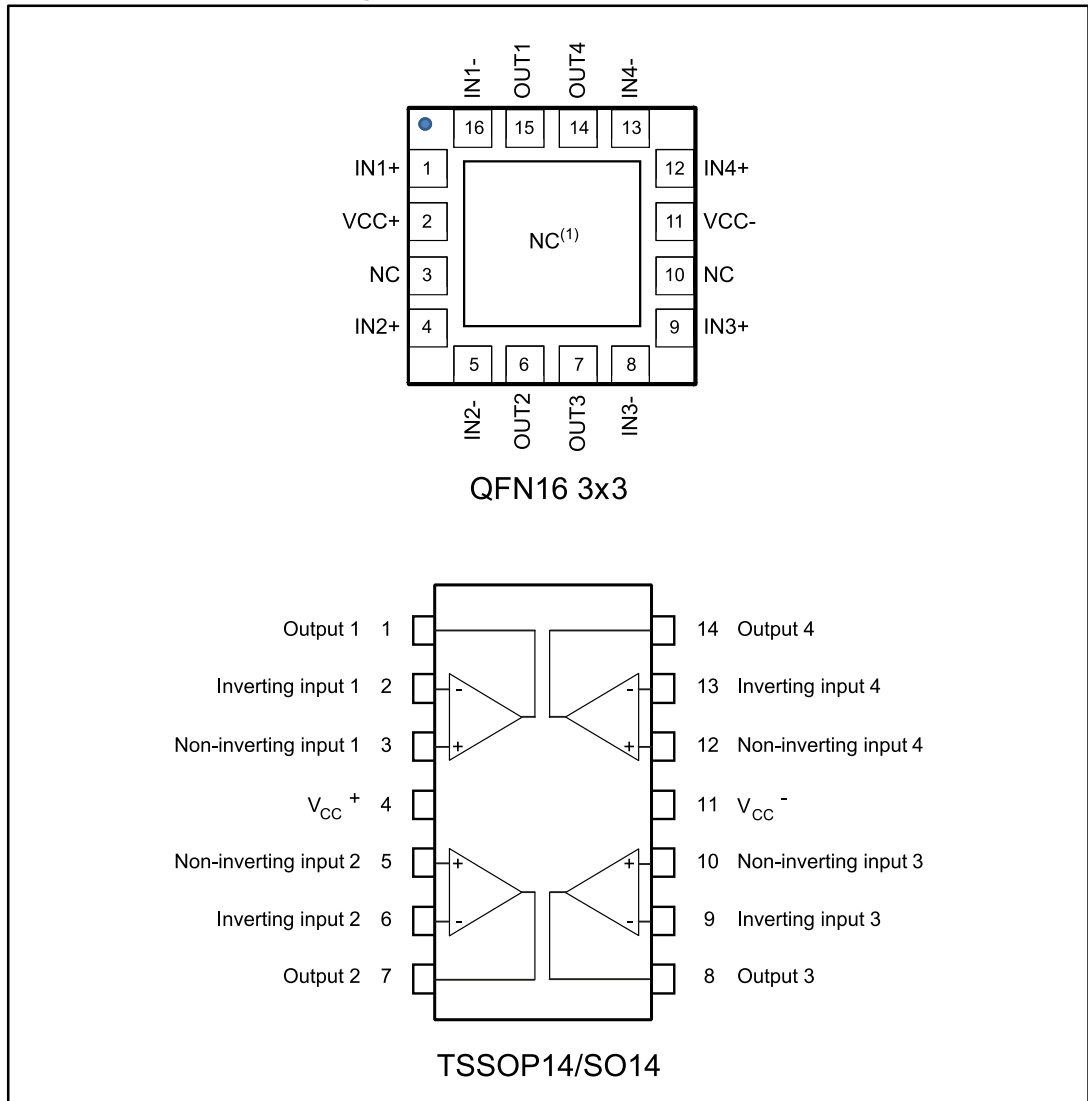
IN1- OUT1 OUT4 IN4-
16 15 14 13
IN1+ 1
VCC+ 2
NC 3
IN2+ 4
12 IN4+
11 VCC-
10 NC
9 IN3+
NC$^{(1)}$
5 6 7 8
IN2- OUT2 OUT3 IN3-

QFN16 3x3

Output 1 1
Inverting input 1 2
Non-inverting input 1 3
$V_{CC}$ + 4
Non-inverting input 2 5
Inverting input 2 6
Output 2 7
14 Output 4
13 Inverting input 4
12 Non-inverting input 4
11 $V_{CC}$ -
10 Non-inverting input 3
9 Inverting input 3
8 Output 3
-
+
-
+
+
-
+
-

TSSOP14/SO14